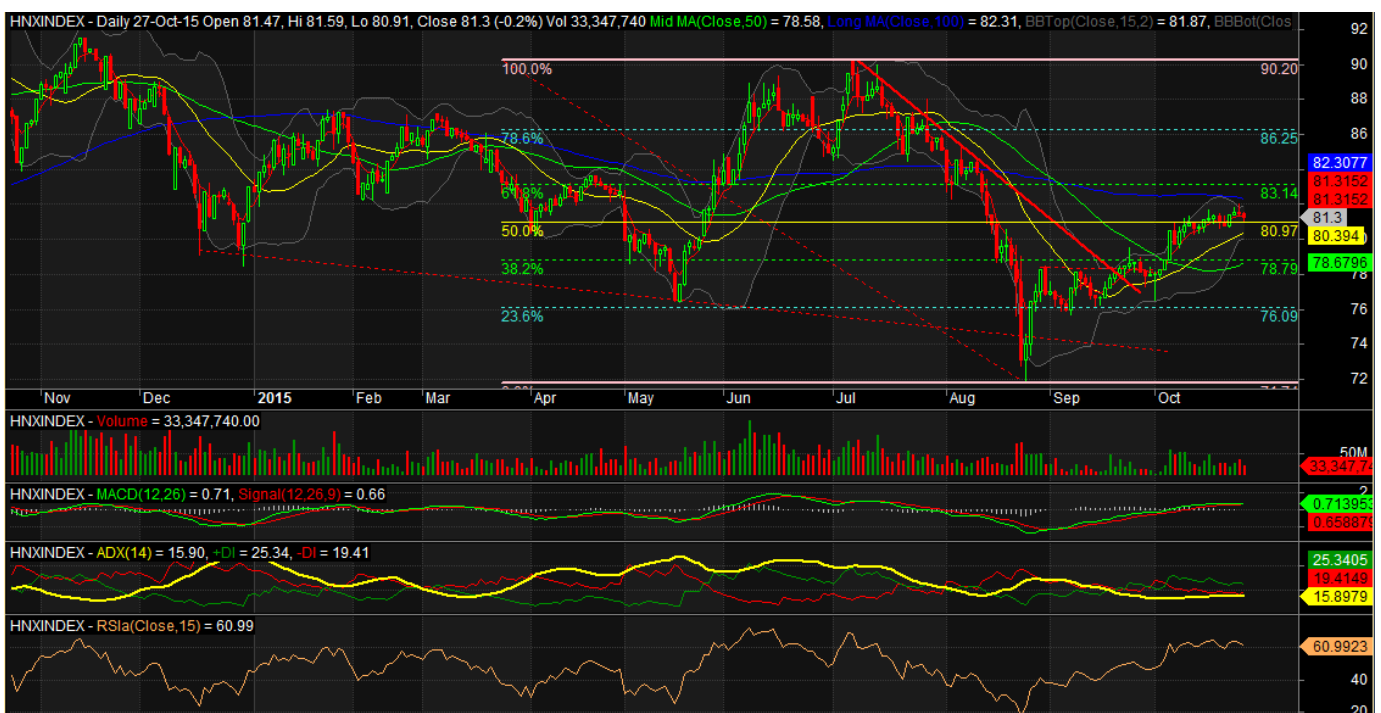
HNXINDEX - Daily 27-Oct-15 Open 81.47, Hi 81.59, Lo 80.91, Close 81.3 (-0.2%) Vol 33,347,740 Mid MA(Close,50) = 78.58, Long MA(Close,100) = 82.31, BBTop(Close,15,2) = 81.87, BBBot(Clos

100.0%
78.6%
61.8%
50.0%
38.2%
23.6%
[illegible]

90.20
86.25
83.14
80.97
78.79
76.09
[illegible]

92
90
88
86
82.3077
81.3152
81.3152
81.3
80.394
78.6796
76
74
72

Nov Dec 2015 Feb Mar Apr May Jun Jul Aug Sep Oct

HNXINDEX - Volume = 33,347,740.00
50M
33,347,74

HNXINDEX - MACD(12,26) = 0.71, Signal(12,26,9) = 0.66
2
0.713953
0.658879

HNXINDEX - ADX(14) = 15.90, +DI = 25.34, -DI = 19.41
25.3405
19.4149
15.8979

HNXINDEX - RSIa(Close,15) = 60.99
60.9923
40